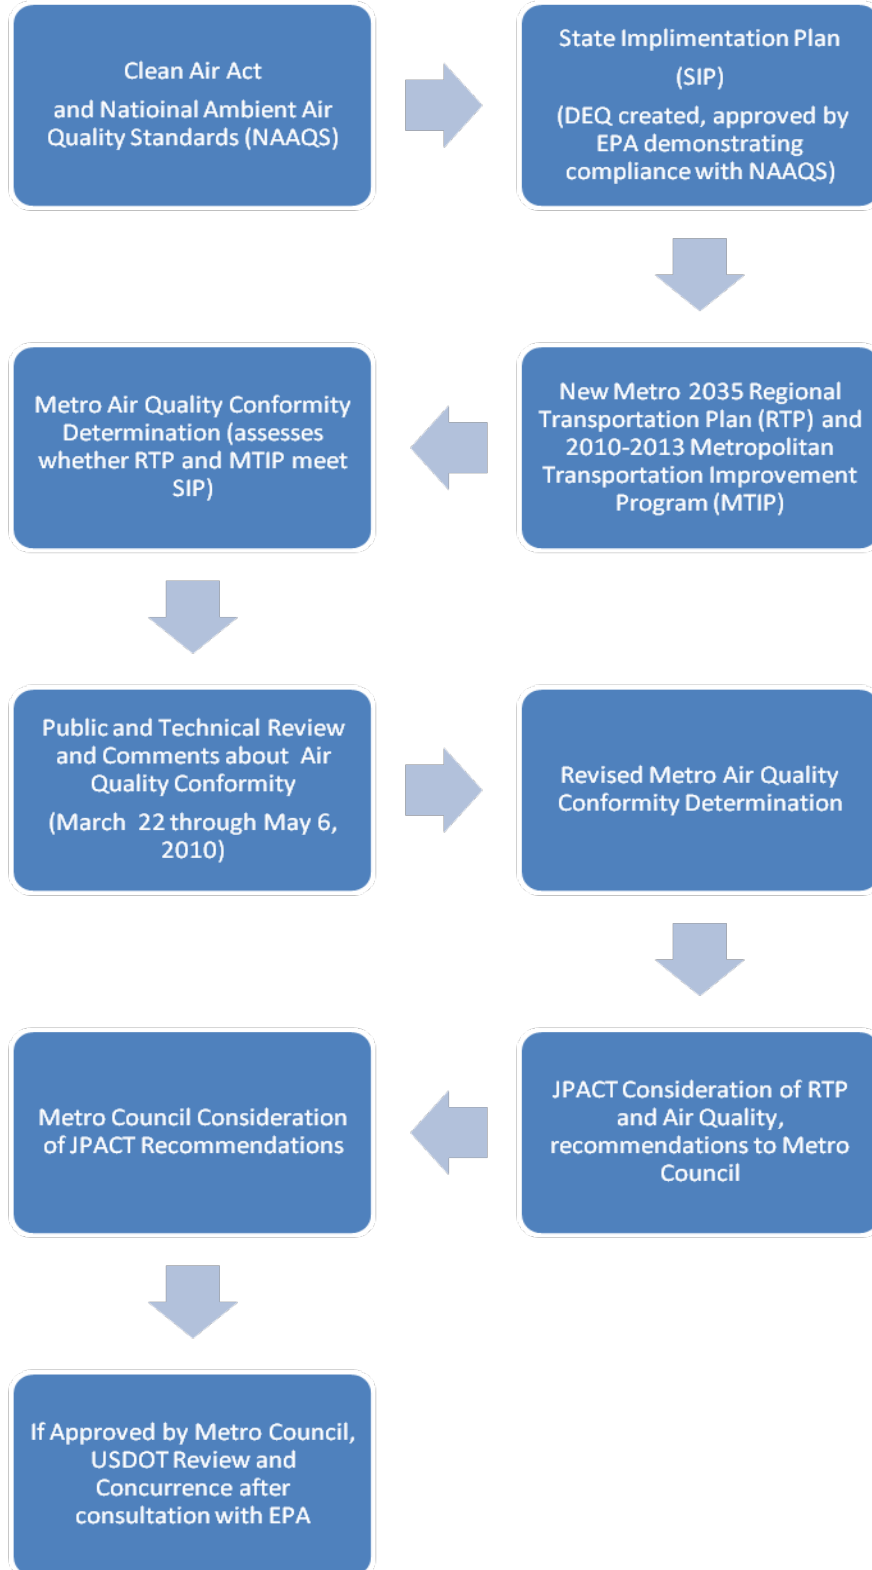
Clean Air Act

and Natioinal Ambient Air Quality Standards (NAAQS)

State Implimentation Plan

(SIP)

(DEQ created, approved by EPA demonstrating compliance with NAAQS)

New Metro 2035 Regional Transportation Plan (RTP) and 2010-2013 Metropolitan Transportation Improvement Program (MTIP)

Metro Air Quality Conformity Determination (assesses whether RTP and MTIP meet SIP)

Public and Technical Review and Comments about Air Quality Conformity

(March 22 through May 6, 2010)

Revised Metro Air Quality Conformity Determination

JPACT Consideration of RTP and Air Quality, recommendations to Metro Council

Metro Council Consideration of JPACT Recommendations

If Approved by Metro Council, USDOT Review and Concurrence after consultation with EPA